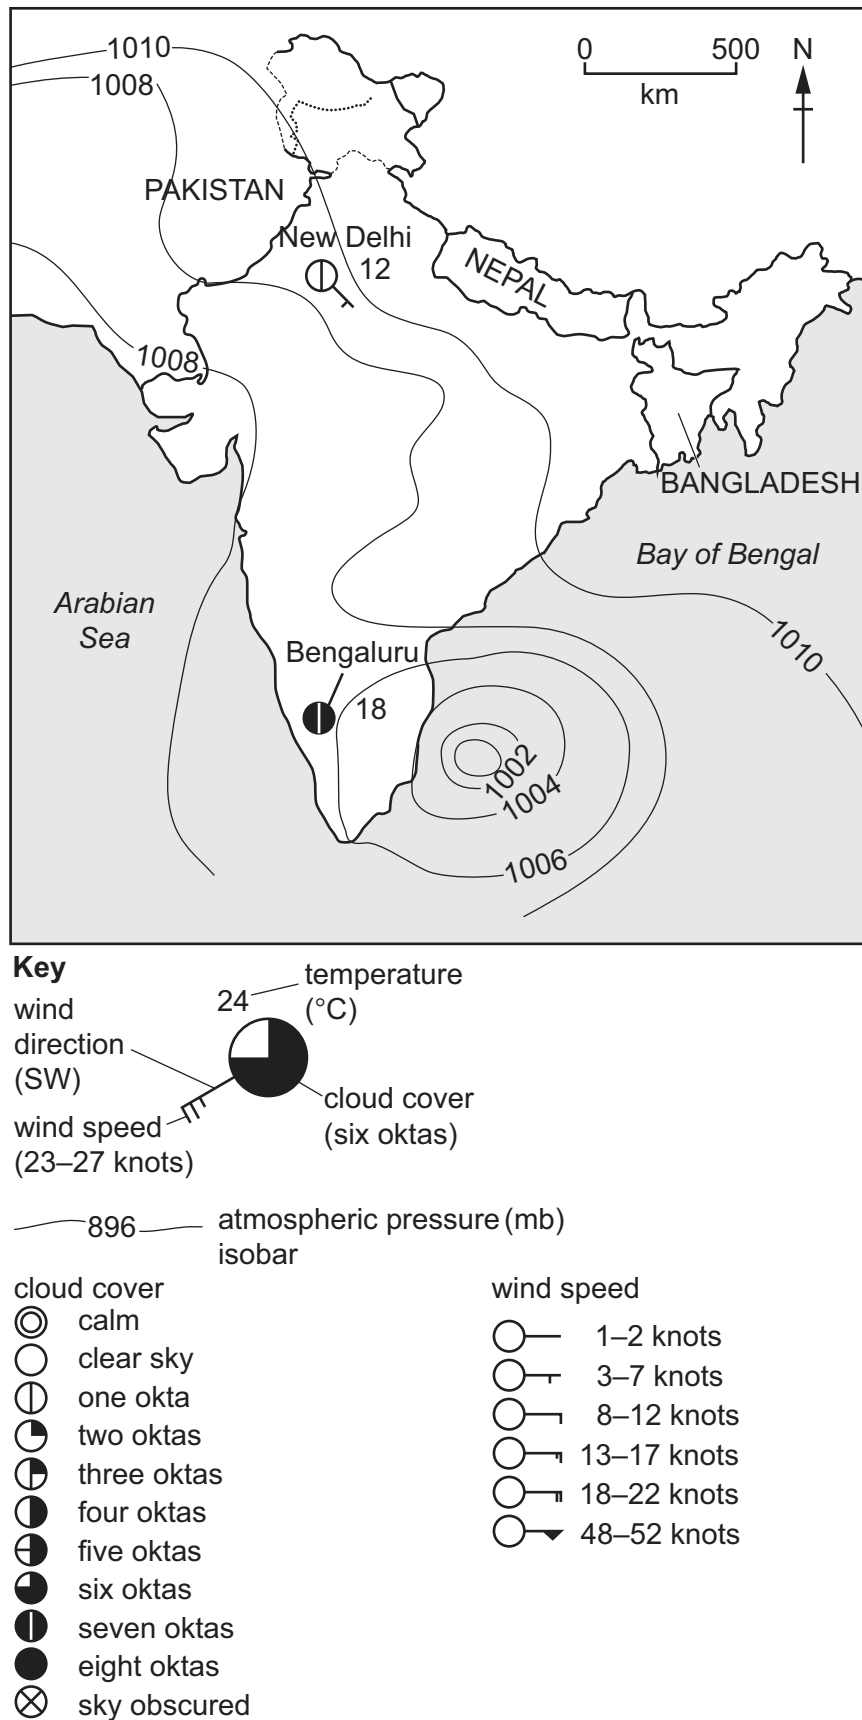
1010
1008
0 500
km
N
PAKISTAN
New Delhi
12
NEPAL
1008
BANGLADESH
Bay of Bengal
Arabian Sea
1010
Bengaluru
18
1002
1004
1006

Key
24
temperature (°C)
wind direction (SW)
cloud cover (six oktas)
wind speed (23–27 knots)

896
atmospheric pressure (mb) isobar

cloud cover
calm
clear sky
one okta
two oktas
three oktas
four oktas
five oktas
six oktas
seven oktas
eight oktas
sky obscured

wind speed
1–2 knots
3–7 knots
8–12 knots
13–17 knots
18–22 knots
48–52 knots